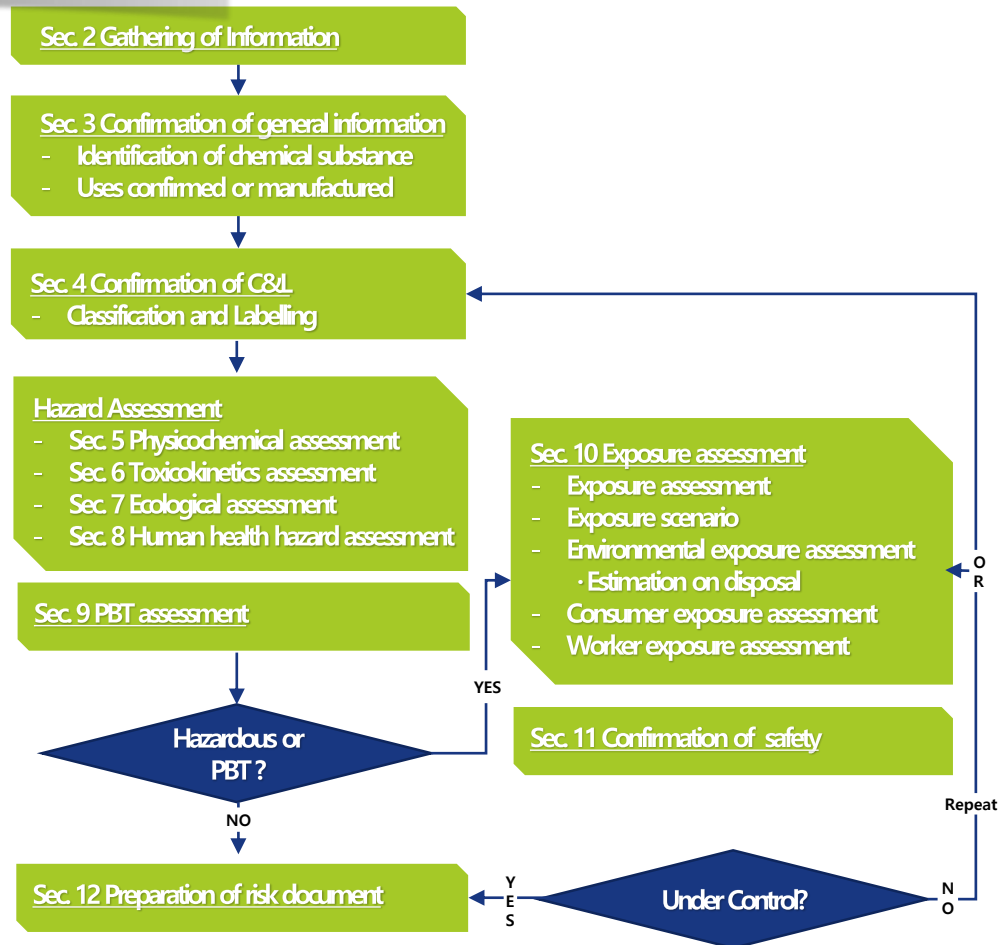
Sec. 2 Gathering of Information

Sec. 3 Confirmation of general information
- Identification of chemical substance
- Uses confirmed or manufactured

Sec. 4 Confirmation of C&L
- Classification and Labelling

Hazard Assessment
- Sec. 5 Physicochemical assessment
- Sec. 6 Toxicokinetics assessment
- Sec. 7 Ecological assessment
- Sec. 8 Human health hazard assessment

Sec. 9 PBT assessment

Hazardous or PBT ?

YES

NO

Sec. 10 Exposure assessment
- Exposure assessment
- Exposure scenario
- Environmental exposure assessment
· Estimation on disposal
- Consumer exposure assessment
- Worker exposure assessment

Sec. 11 Confirmation of safety

OR

Repeat

Sec. 12 Preparation of risk document

YES

Under Control?

NO